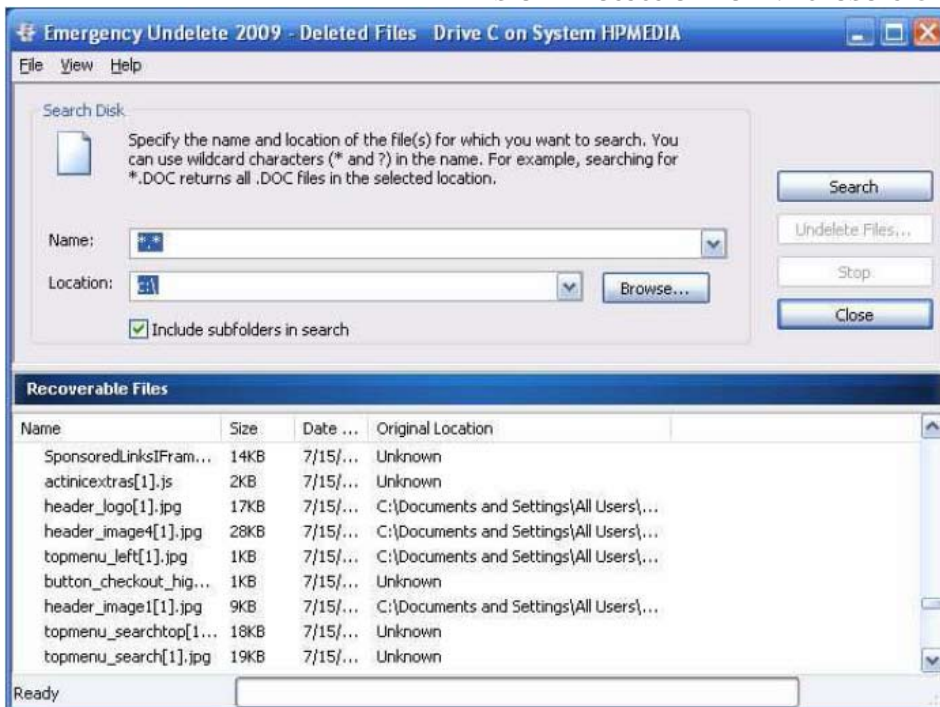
Emergency Undelete 2009 - Deleted Files Drive C on System HPMEDIA

File View Help

Search Disk

Specify the name and location of the file(s) for which you want to search. You can use wildcard characters (* and ?) in the name. For example, searching for *.DOC returns all .DOC files in the selected location.

Name: *.*

Location: C:\

Browse...

Include subfolders in search

Search

Undelete Files...

Stop

Close

Recoverable Files

| Name | Size | Date ... | Original Location |
|---|---|---|---|
| SponsoredLinksIFram... | 14KB | 7/15/... | Unknown |
| actinicextras[1].js | 2KB | 7/15/... | Unknown |
| header_logo[1].jpg | 17KB | 7/15/... | C:\Documents and Settings\All Users\... |
| header_image4[1].jpg | 28KB | 7/15/... | C:\Documents and Settings\All Users\... |
| topmenu_left[1].jpg | 1KB | 7/15/... | C:\Documents and Settings\All Users\... |
| button_checkout_hig... | 1KB | 7/15/... | Unknown |
| header_image1[1].jpg | 9KB | 7/15/... | C:\Documents and Settings\All Users\... |
| topmenu_searchtop[1... | 18KB | 7/15/... | Unknown |
| topmenu_search[1].jpg | 19KB | 7/15/... | Unknown |

Ready